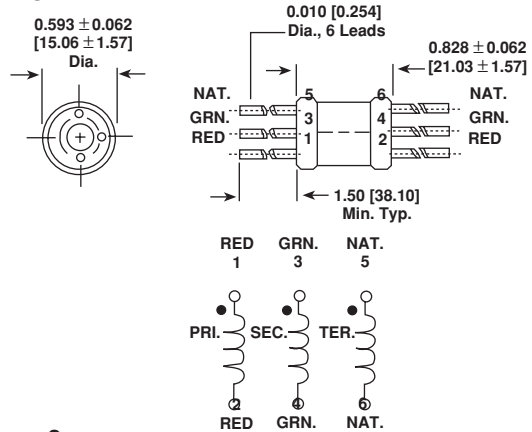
0.593 $\pm$ 0.062
[15.06 $\pm$ 1.57]
Dia.

0.010 [0.254]
Dia., 6 Leads

0.828 $\pm$ 0.062
[21.03 $\pm$ 1.57]

NAT.
GRN.
RED

5
3
1

6
4
2

NAT.
GRN.
RED

1.50 [38.10]
Min. Typ.

RED
1

GRN.
3

NAT.
5

PRI.
SEC.
TER.

2
RED

4
GRN.

6
NAT.